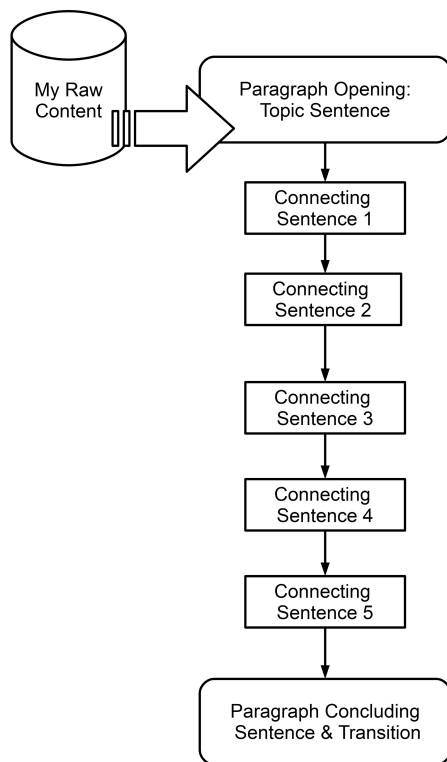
My Raw Content

Paragraph Opening: Topic Sentence

Connecting Sentence 1

Connecting Sentence 2

Connecting Sentence 3

Connecting Sentence 4

Connecting Sentence 5

Paragraph Concluding Sentence & Transition